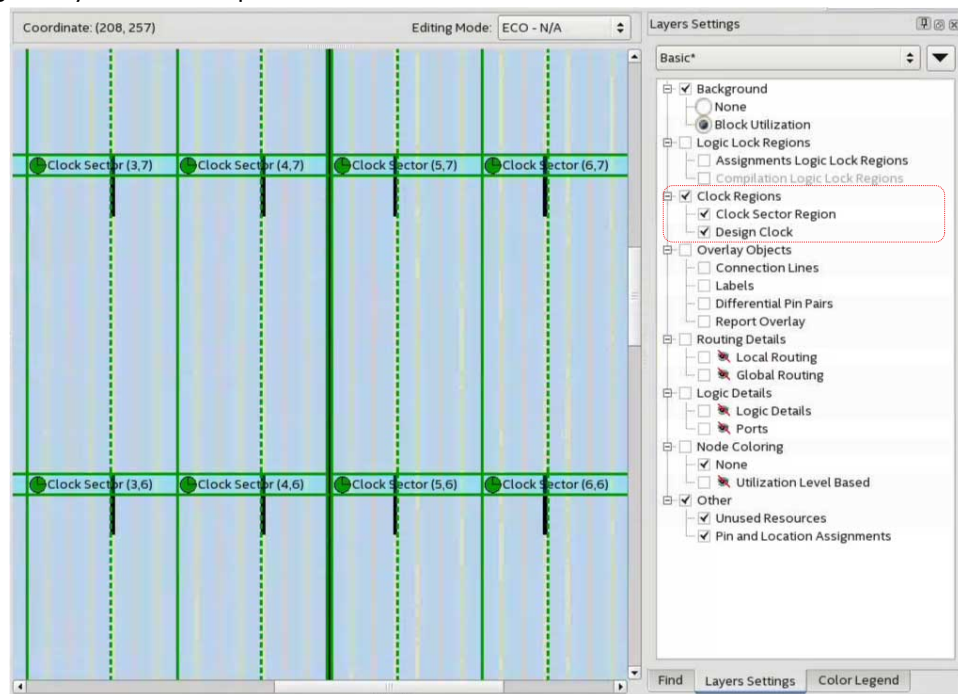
Coordinate: (208, 257)

Editing Mode: ECO - N/A

Clock Sector (3,7) Clock Sector (4,7) Clock Sector (5,7) Clock Sector (6,7)

Clock Sector (3,6) Clock Sector (4,6) Clock Sector (5,6) Clock Sector (6,6)

Layers Settings

Basic*

Background
None
Block Utilization
Logic Lock Regions
Assignments Logic Lock Regions
Compilation Logic Lock Regions
Clock Regions
Clock Sector Region
Design Clock
Overlay Objects
Connection Lines
Labels
Differential Pin Pairs
Report Overlay
Routing Details
Local Routing
Global Routing
Logic Details
Logic Details
Ports
Node Coloring
None
Utilization Level Based
Other
Unused Resources
Pin and Location Assignments

Find | Layers Settings | Color Legend